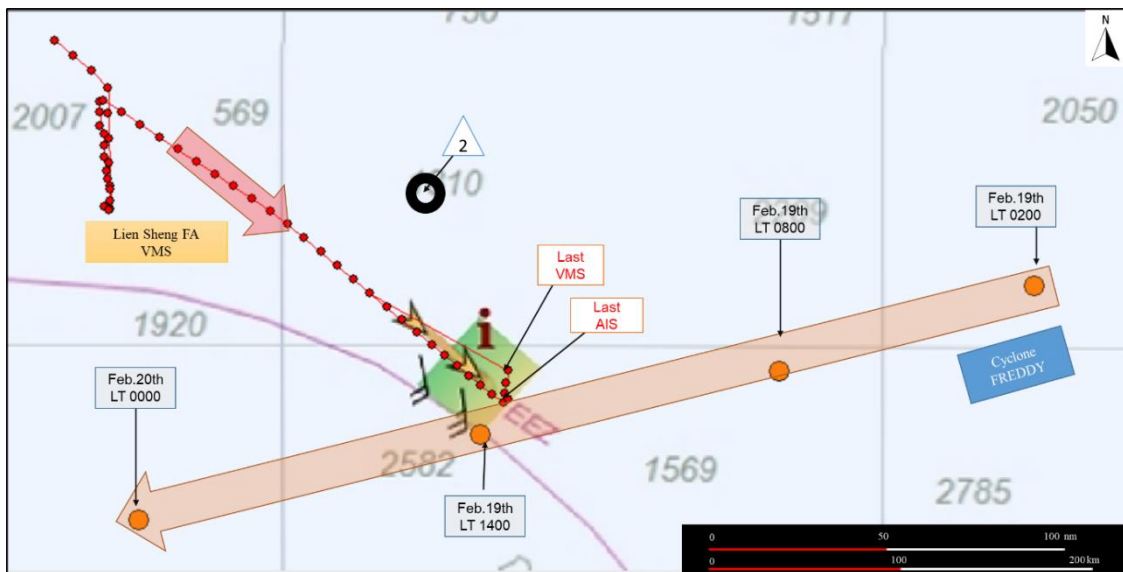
750

1517

N

2007

569

2050

2

1810

Lien Sheng FA VMS

Feb.19th LT 0800

Feb.19th LT 0200

Last VMS

Last AIS

1920

i

Cyclone FREDDY

Feb.20th LT 0000

EEZ

2582

1569

2785

Feb.19th LT 1400

0

50

100 nm

0

100

200 km